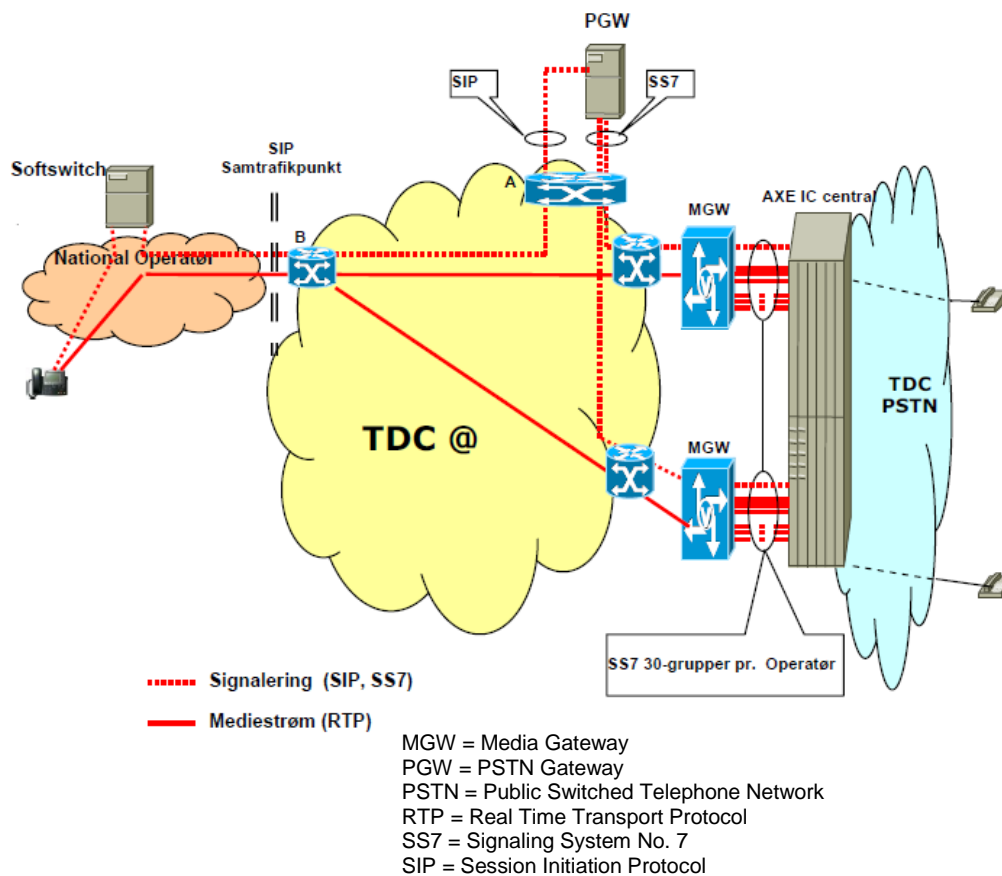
PGW

SIP

SS7

SIP
Samtrafikpunkt

Softswitch

A

AXE IC central

MGW

B

National Operatør

TDC @

TDC
PSTN

MGW

SS7 30-grupper pr. Operatør

Signalering (SIP, SS7)

Mediestrøm (RTP)

MGW = Media Gateway
PGW = PSTN Gateway
PSTN = Public Switched Telephone Network
RTP = Real Time Transport Protocol
SS7 = Signaling System No. 7
SIP = Session Initiation Protocol